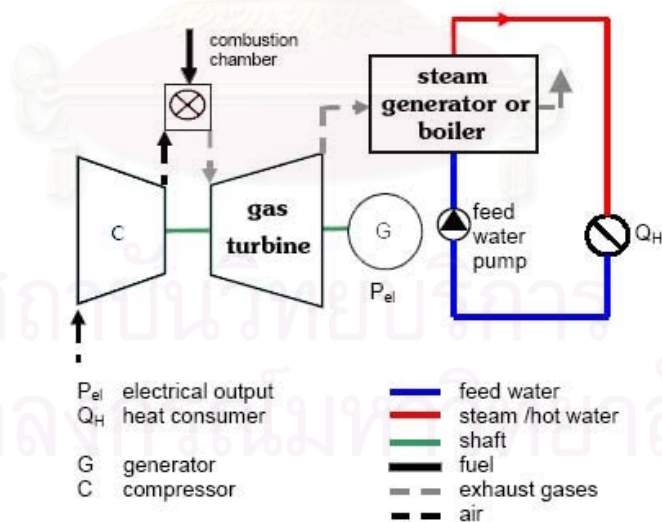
combustion chamber

steam generator or boiler

C

gas turbine

G

$P_{el}$

feed water pump

$Q_H$

$P_{el}$ electrical output
$Q_H$ heat consumer

G generator
C compressor

feed water
steam /hot water
shaft
fuel
exhaust gases
air